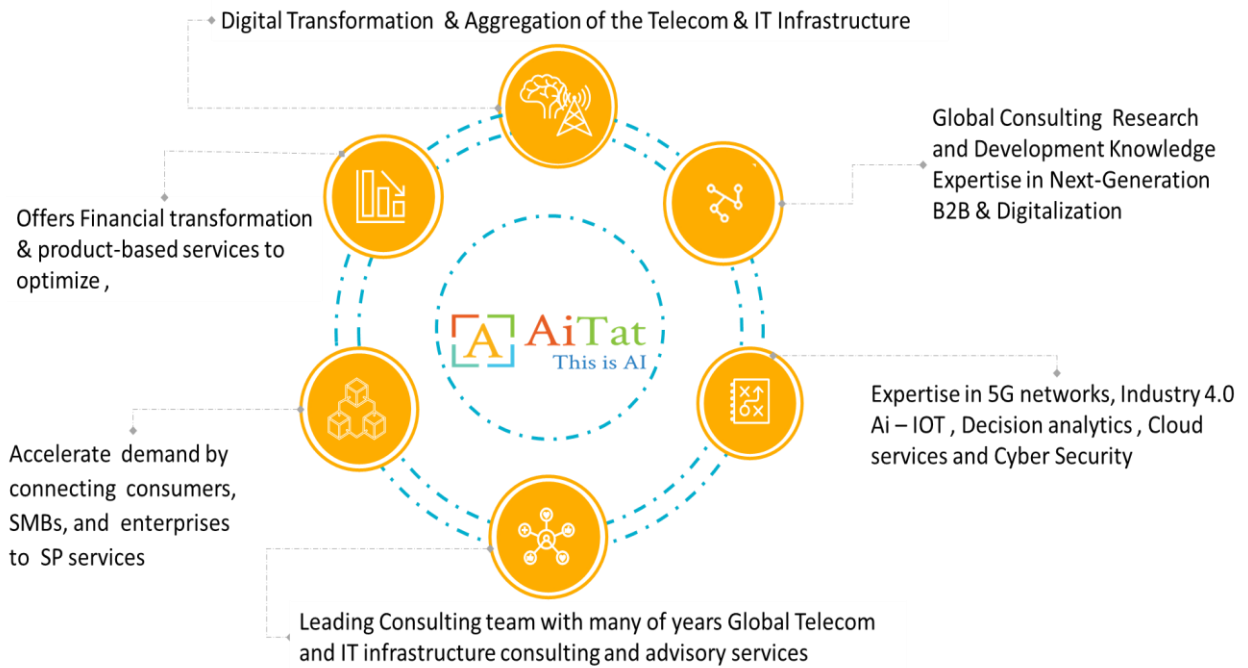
Digital Transformation & Aggregation of the Telecom & IT Infrastructure

Global Consulting Research and Development Knowledge Expertise in Next-Generation B2B & Digitalization

Offers Financial transformation & product-based services to optimize ,

A AiTat
This is AI

Expertise in 5G networks, Industry 4.0 Ai – IOT , Decision analytics , Cloud services and Cyber Security

Accelerate demand by connecting consumers, SMBs, and enterprises to SP services

Leading Consulting team with many of years Global Telecom and IT infrastructure consulting and advisory services